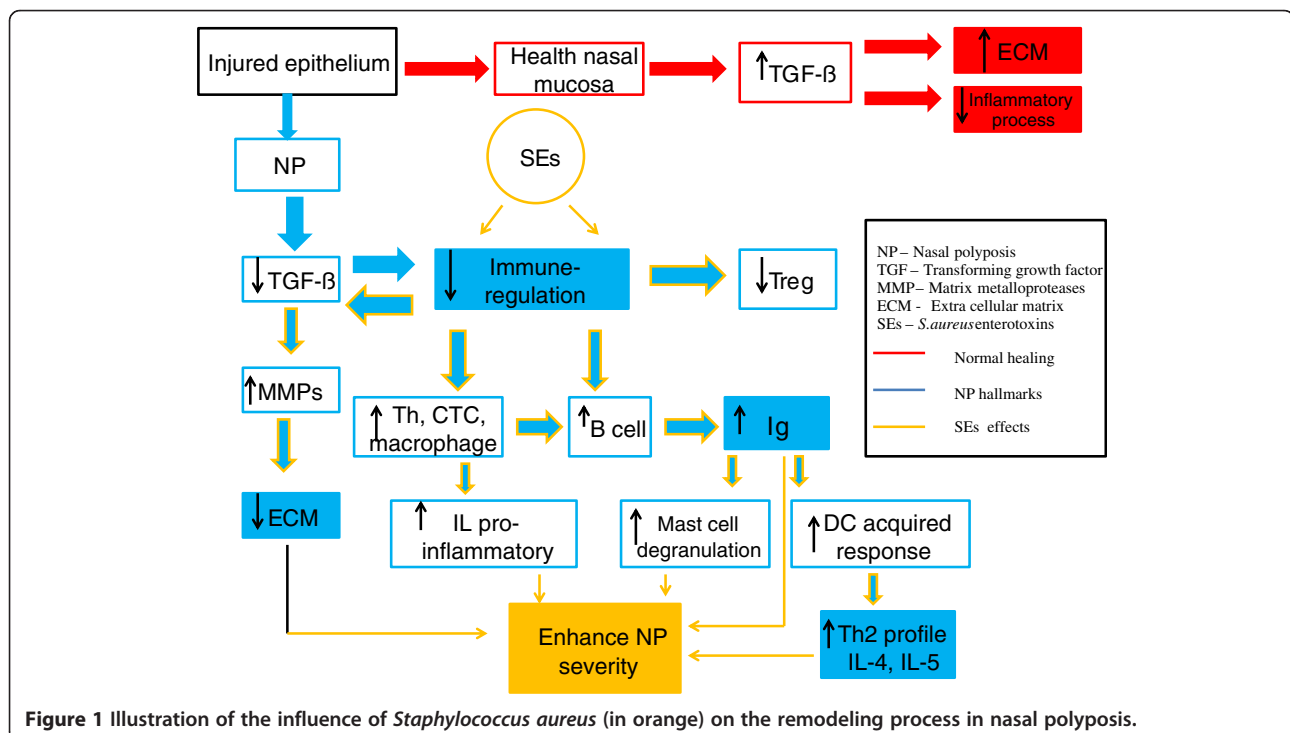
Injured epithelium

Health nasal mucosa

↑TGF-ß

↑ECM

↓Inflammatory process

NP

SEs

↓TGF-ß

↓Immune-regulation

↓Treg

NP – Nasal polyposis
TGF – Transforming growth factor
MMP– Matrix metalloproteases
ECM - Extra cellular matrix
SEs – *S.aureus* enterotoxins

Normal healing

NP hallmarks

SEs effects

↑MMPs

↑Th, CTC, macrophage

↑B cell

↑ Ig

↓ECM

↑ IL pro-inflammatory

↑Mast cell degranulation

↑DC acquired response

↑Th2 profile IL-4, IL-5

Enhance NP severity

**Figure 1 Illustration of the influence of *Staphylococcus aureus* (in orange) on the remodeling process in nasal polyposis.**